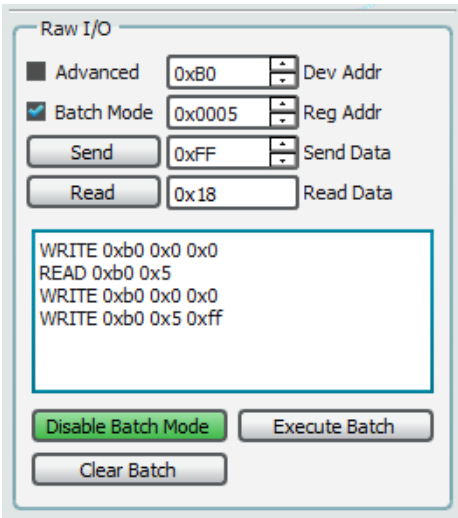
Raw I/O

Advanced 0xB0 Dev Addr

Batch Mode 0x0005 Reg Addr

Send 0xFF Send Data

Read 0x18 Read Data

WRITE 0xb0 0x0 0x0
READ 0xb0 0x5
WRITE 0xb0 0x0 0x0
WRITE 0xb0 0x5 0xff

Disable Batch Mode Execute Batch

Clear Batch